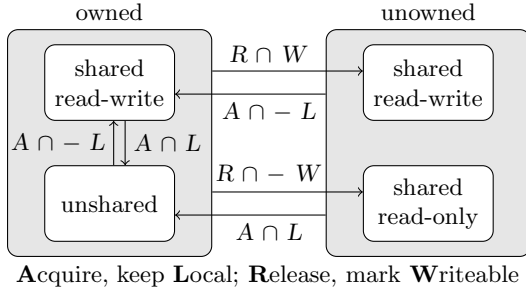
owned

unowned

shared read-write

$R \cap W$

shared read-write

$A \cap - L$

$A \cap - L$

$A \cap L$

$R \cap - W$

unshared

shared read-only

$A \cap L$

**A**cquire, keep **L**ocal; **R**elease, mark **W**riteable